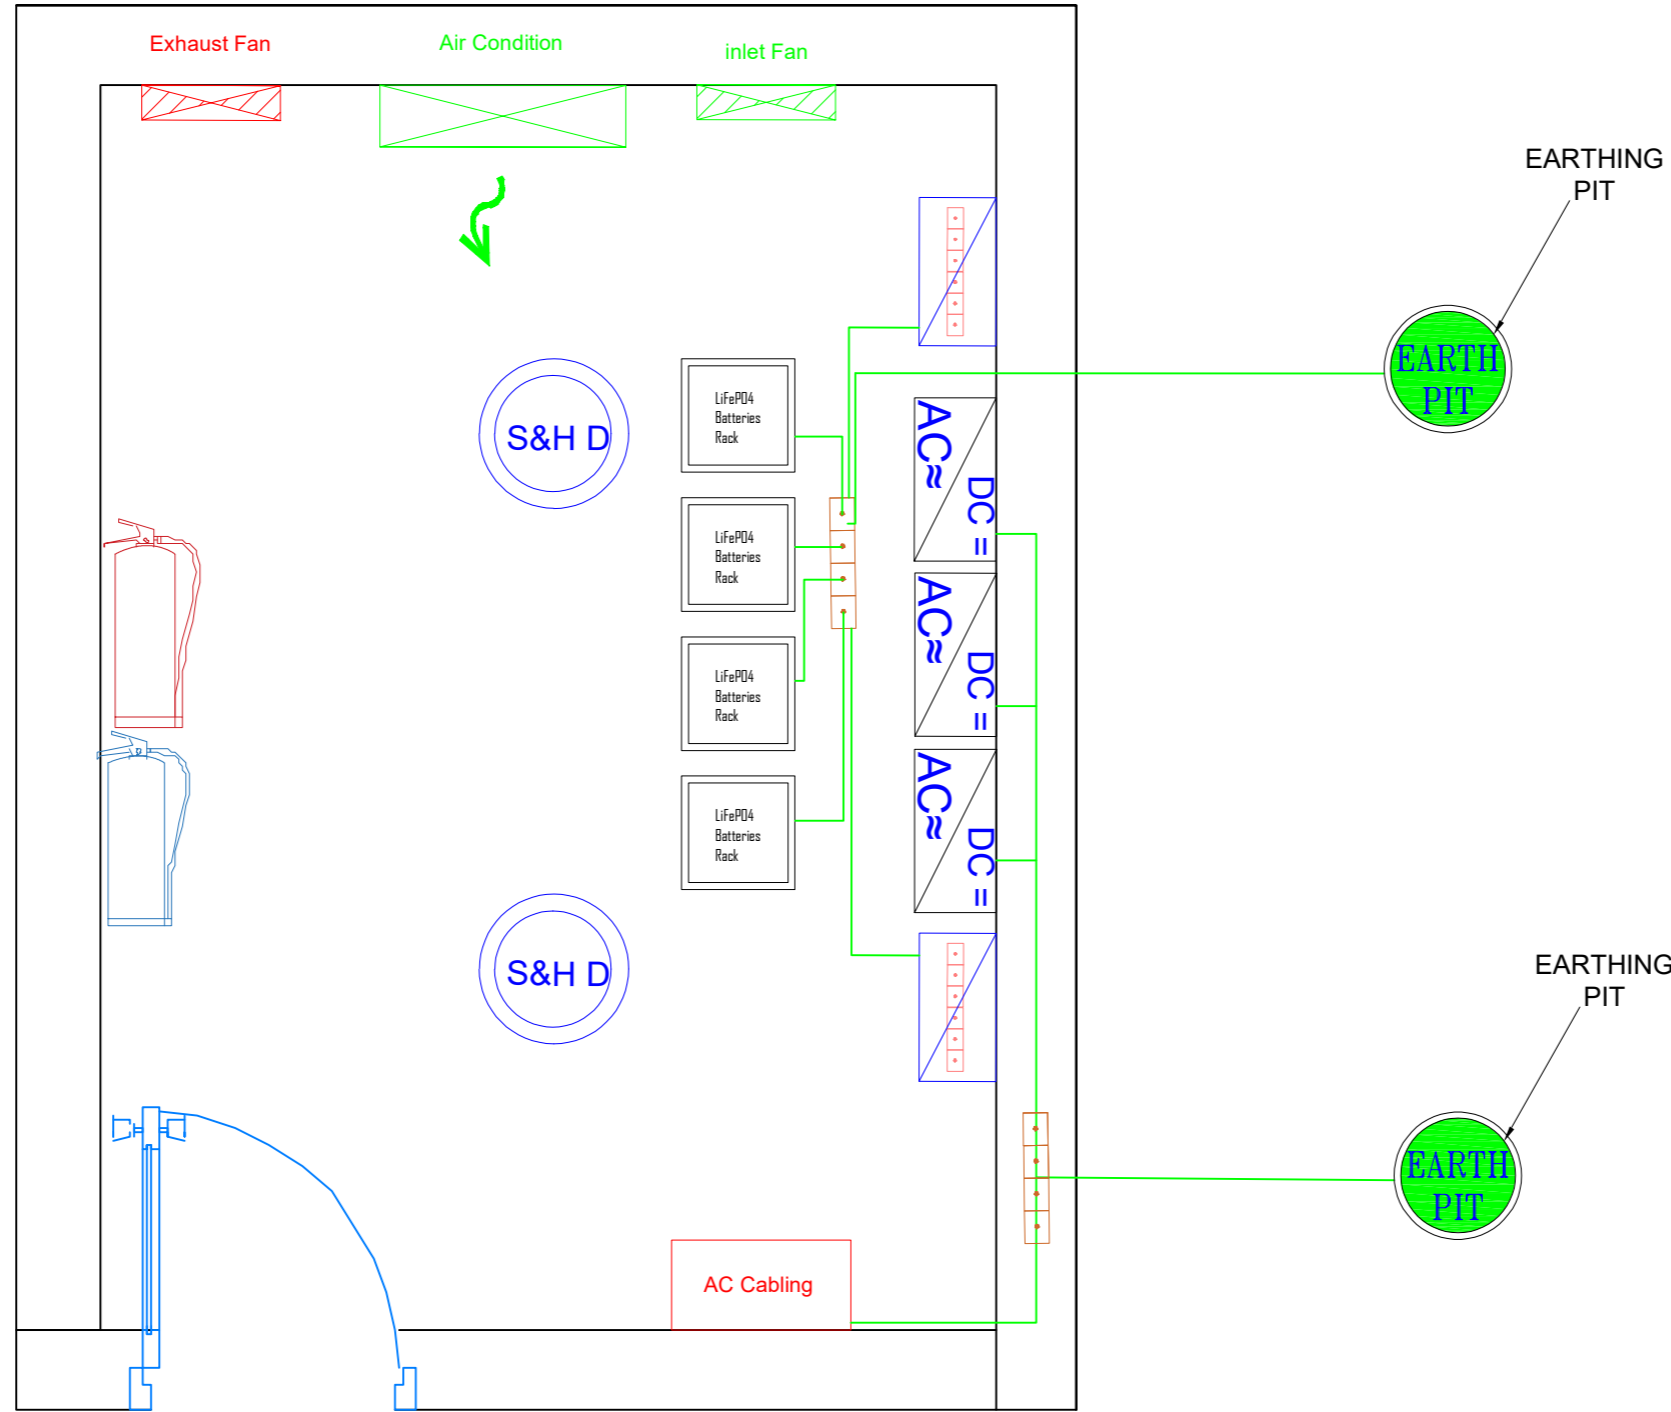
Exhaust Fan

Air Condition

inlet Fan

EARTHING PIT

EARTH PIT

S&H D

LiFePO4 Batteries Rack

LiFePO4 Batteries Rack

LiFePO4 Batteries Rack

LiFePO4 Batteries Rack

AC≈

DC =

AC≈

DC =

AC≈

DC =

S&H D

EARTHING PIT

EARTH PIT

AC Cabling